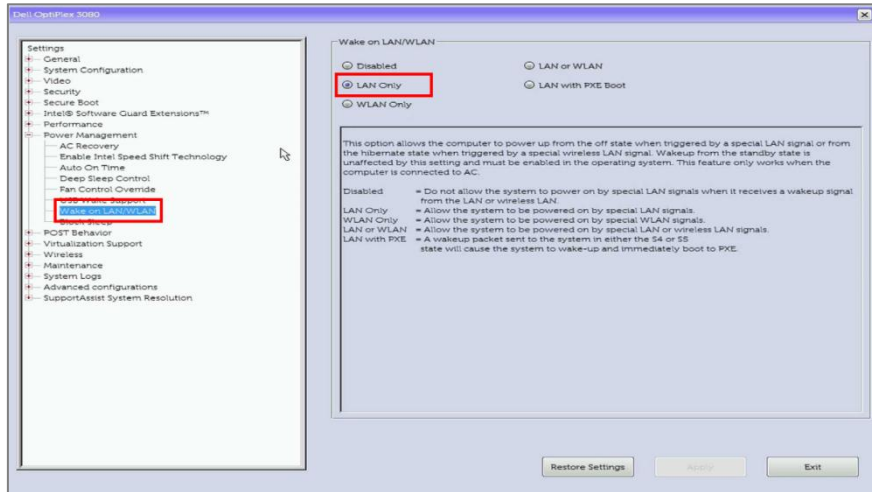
Dell OptiPlex 3080

Settings
General
System Configuration
Video
Security
Secure Boot
Intel® Software Guard Extensions™
Performance
Power Management
AC Recovery
Enable Intel Speed Shift Technology
Auto On Time
Deep Sleep Control
Fan Control Override
USB Wake Support
Wake on LAN/WLAN
Block Sleep
POST Behavior
Virtualization Support
Wireless
Maintenance
System Logs
Advanced configurations
SupportAssist System Resolution

Wake on LAN/WLAN

Disabled
LAN or WLAN
LAN Only
LAN with PXE Boot
WLAN Only

This option allows the computer to power up from the off state when triggered by a special LAN signal or from the hibernate state when triggered by a special wireless LAN signal. Wakeup from the standby state is unaffected by this setting and must be enabled in the operating system. This feature only works when the computer is connected to AC.

Disabled = Do not allow the system to power on by special LAN signals when it receives a wakeup signal from the LAN or wireless LAN.
LAN Only = Allow the system to be powered on by special LAN signals.
WLAN Only = Allow the system to be powered on by special WLAN signals.
LAN or WLAN = Allow the system to be powered on by special LAN or wireless LAN signals.
LAN with PXE = A wakeup packet sent to the system in either the S4 or S5 state will cause the system to wake-up and immediately boot to PXE.

Restore Settings
Apply
Exit